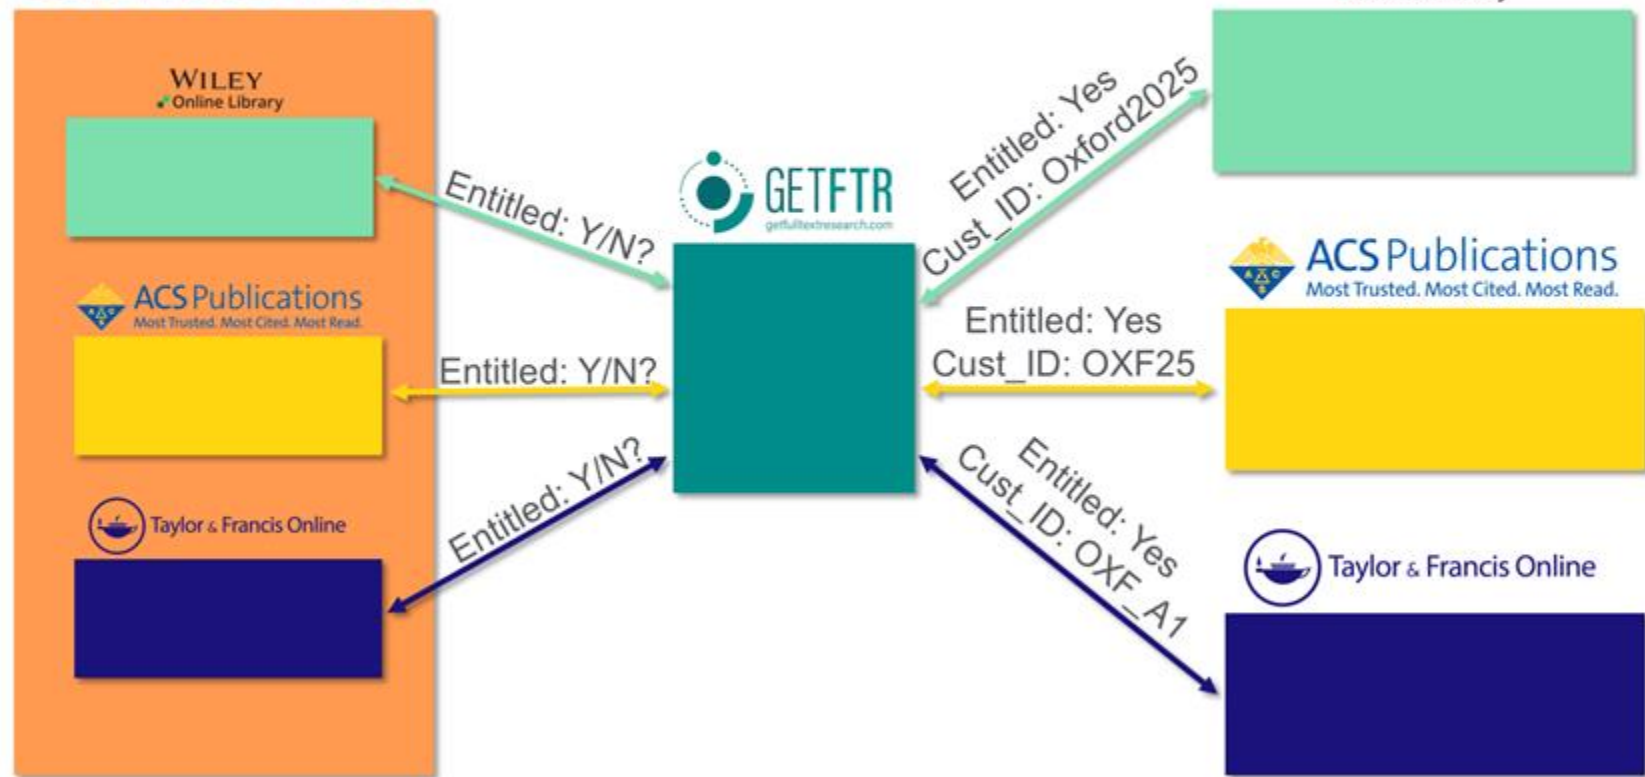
WILEY
Online Library

ACS Publications
Most Trusted. Most Cited. Most Read.

Taylor & Francis Online

Entitled: Y/N?

Entitled: Y/N?

Entitled: Y/N?

GETFTR
getfulltextresearch.com

Entitled: Yes
Cust_ID: Oxford2025

Entitled: Yes
Cust_ID: OXF25

Entitled: Yes
Cust_ID: OXF_A1

ACS Publications
Most Trusted. Most Cited. Most Read.

Taylor & Francis Online